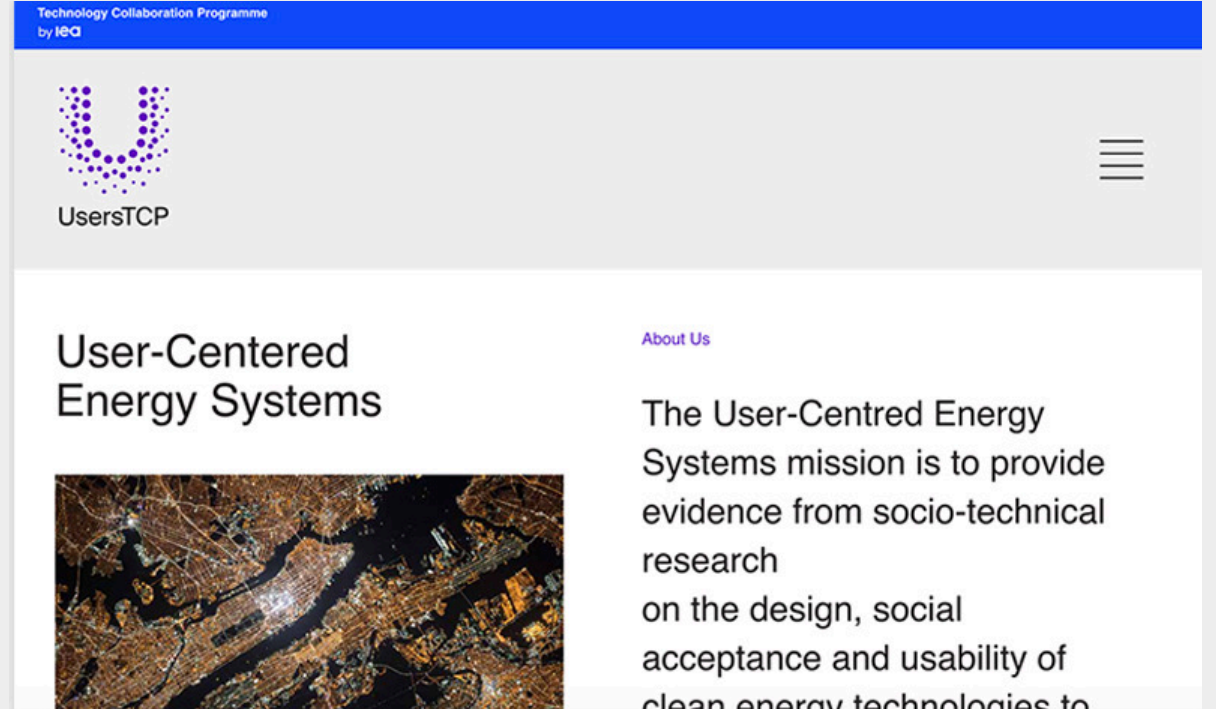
Technology Collaboration Programme
by iea

UsersTCP

User-Centered Energy Systems

About Us

The User-Centred Energy Systems mission is to provide evidence from socio-technical research
on the design, social acceptance and usability of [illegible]